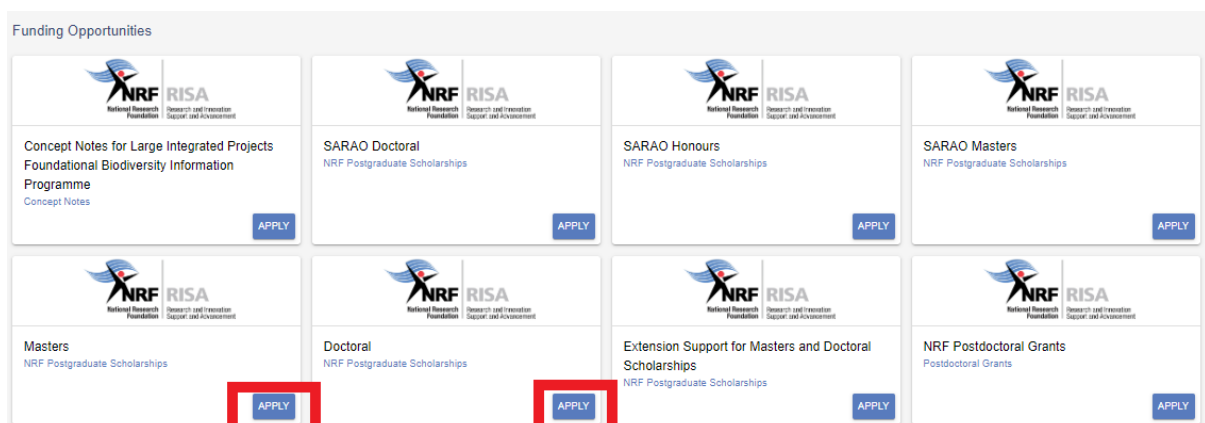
Funding Opportunities

NRF National Research Foundation RISA Research and Innovation Support and Advancement

Concept Notes for Large Integrated Projects Foundational Biodiversity Information Programme
Concept Notes
APPLY

NRF National Research Foundation RISA Research and Innovation Support and Advancement

SARAO Doctoral
NRF Postgraduate Scholarships
APPLY

NRF National Research Foundation RISA Research and Innovation Support and Advancement

SARAO Honours
NRF Postgraduate Scholarships
APPLY

NRF National Research Foundation RISA Research and Innovation Support and Advancement

SARAO Masters
NRF Postgraduate Scholarships
APPLY

NRF National Research Foundation RISA Research and Innovation Support and Advancement

Masters
NRF Postgraduate Scholarships
APPLY

NRF National Research Foundation RISA Research and Innovation Support and Advancement

Doctoral
NRF Postgraduate Scholarships
APPLY

NRF National Research Foundation RISA Research and Innovation Support and Advancement

Extension Support for Masters and Doctoral Scholarships
NRF Postgraduate Scholarships
APPLY

NRF National Research Foundation RISA Research and Innovation Support and Advancement

NRF Postdoctoral Grants
Postdoctoral Grants
APPLY